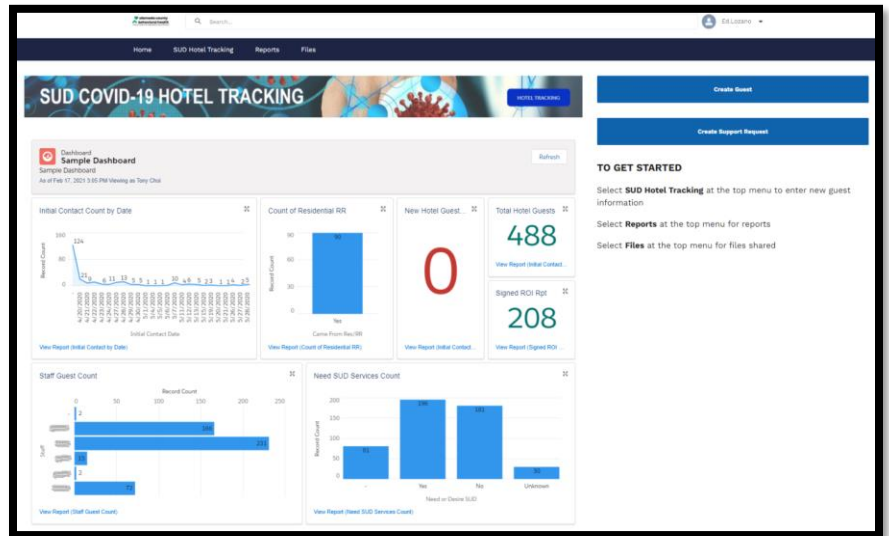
alameda county behavioral health

Search...

Ed Lozano

Home SUD Hotel Tracking Reports Files

SUD COVID-19 HOTEL TRACKING

HOTEL TRACKING

Create Guest

Create Support Request

TO GET STARTED

Select **SUD Hotel Tracking** at the top menu to enter new guest information

Select **Reports** at the top menu for reports

Select **Files** at the top menu for files shared

Dashboard
Sample Dashboard
Sample Dashboard
As of Feb 17, 2021 3:05 PM Viewing as Tony Choi

Refresh

Initial Contact Count by Date

Record Count

100
50
0

124
21
6 11 13 5 5 1 1 1 10 4 5 5 2 3 1 1 4 2 3

Initial Contact Date

View Report (Initial Contact by Date)

Count of Residential RR

90
60
30
0

90

Record Count

Yes

Came From Res/RR

View Report (Count of Residential RR)

New Hotel Guest...

0

View Report (Initial Contact...

Total Hotel Guests

488

View Report (Initial Contact...

Signed ROI Rpt

208

View Report (Signed ROI ...

Staff Guest Count

Record Count

0 50 100 150 200 250

2
166
231
15
2
73

Staff

View Report (Staff Guest Count)

Need SUD Services Count

200
150
100
50
0

Record Count

61
196
181
30

- Yes No Unknown

Need or Desire SUD

View Report (Need SUD Services Count)